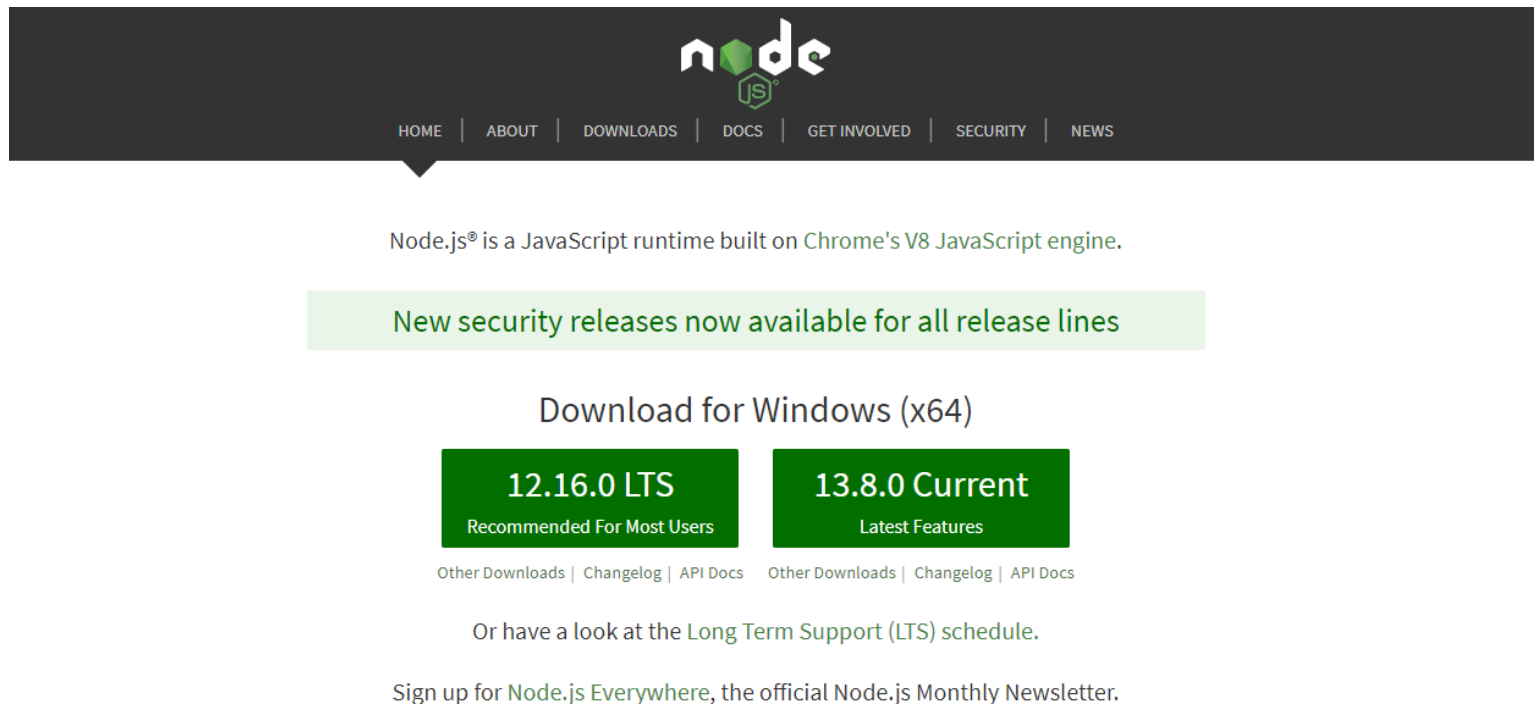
node JS®

HOME | ABOUT | DOWNLOADS | DOCS | GET INVOLVED | SECURITY | NEWS

Node.js® is a JavaScript runtime built on Chrome's V8 JavaScript engine.

New security releases now available for all release lines

Download for Windows (x64)

12.16.0 LTS
Recommended For Most Users

13.8.0 Current
Latest Features

Other Downloads | Changelog | API Docs

Other Downloads | Changelog | API Docs

Or have a look at the Long Term Support (LTS) schedule.

Sign up for Node.js Everywhere, the official Node.js Monthly Newsletter.